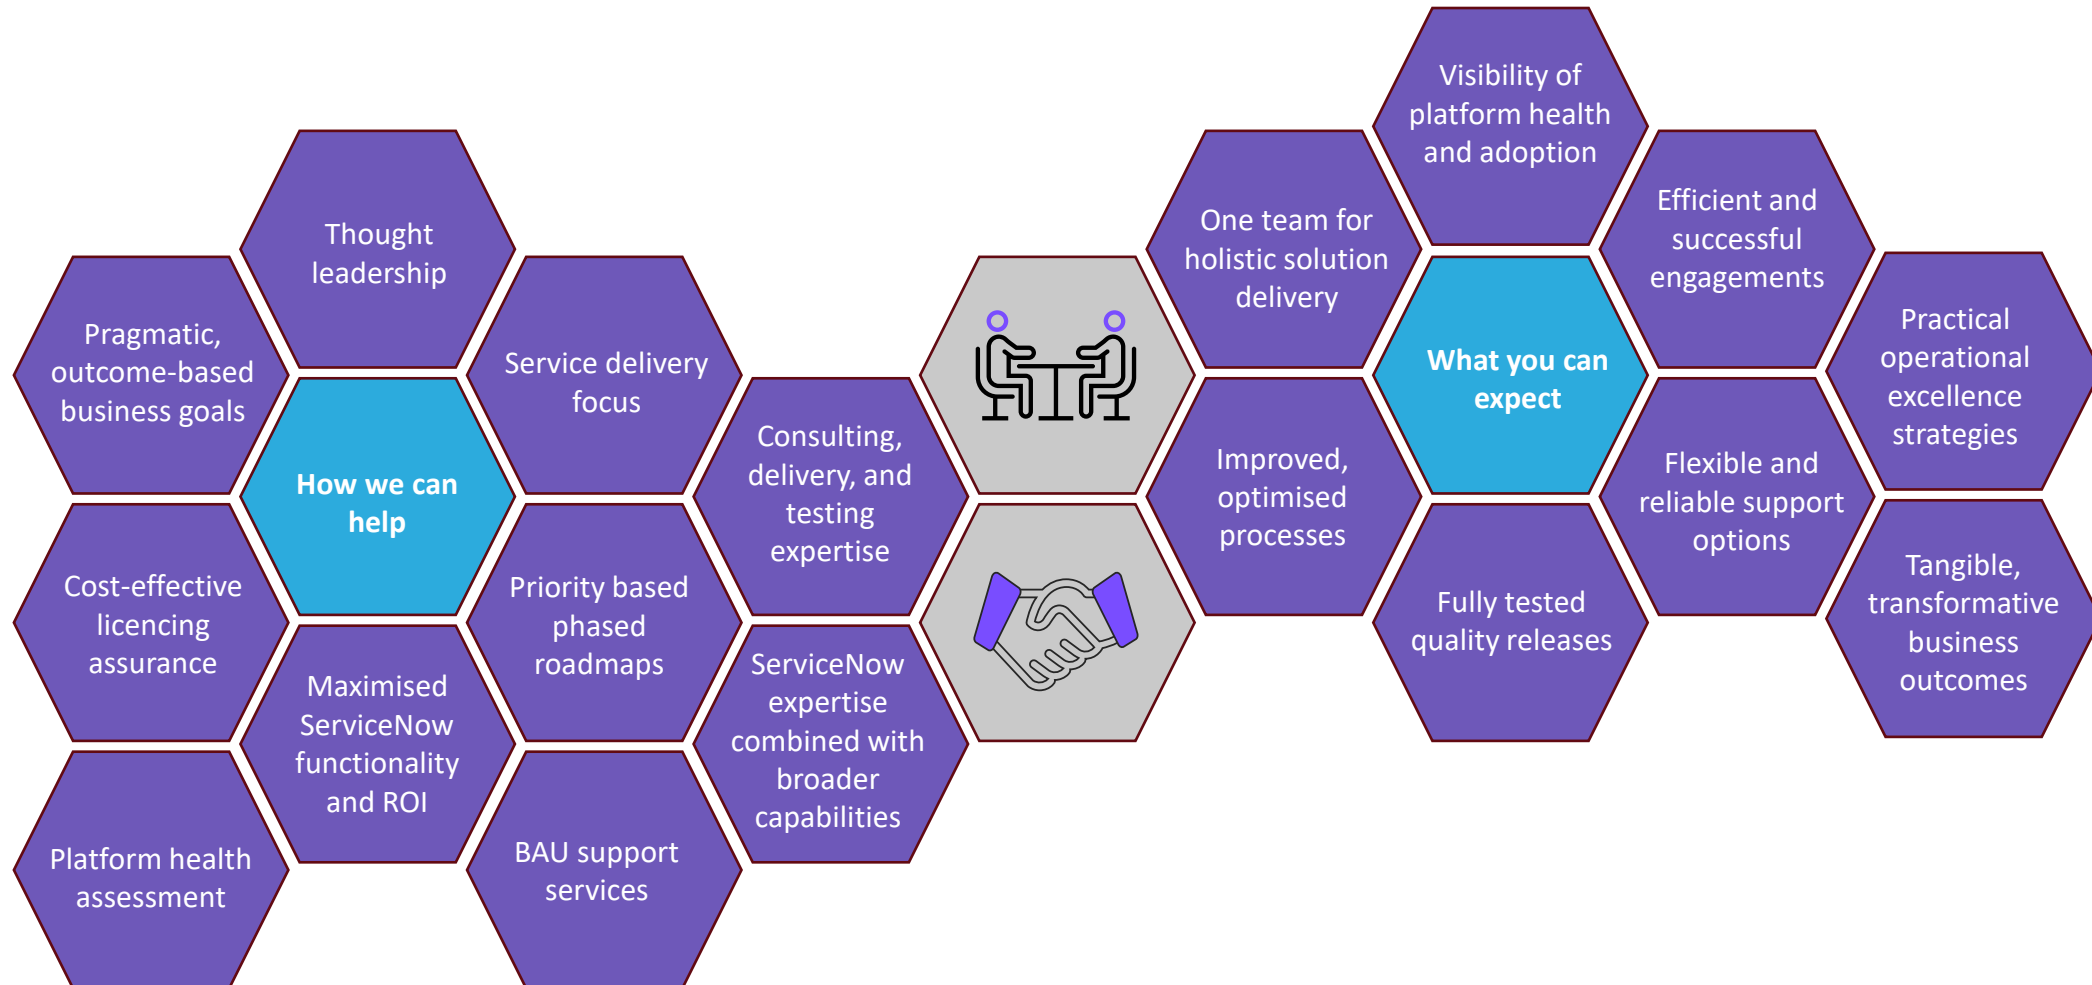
Thought leadership

Pragmatic, outcome-based business goals

How we can help

Service delivery focus

Cost-effective licencing assurance

Priority based phased roadmaps

Consulting, delivery, and testing expertise

Maximised ServiceNow functionality and ROI

Platform health assessment

BAU support services

ServiceNow expertise combined with broader capabilities

Visibility of platform health and adoption

One team for holistic solution delivery

Efficient and successful engagements

What you can expect

Practical operational excellence strategies

Improved, optimised processes

Flexible and reliable support options

Fully tested quality releases

Tangible, transformative business outcomes